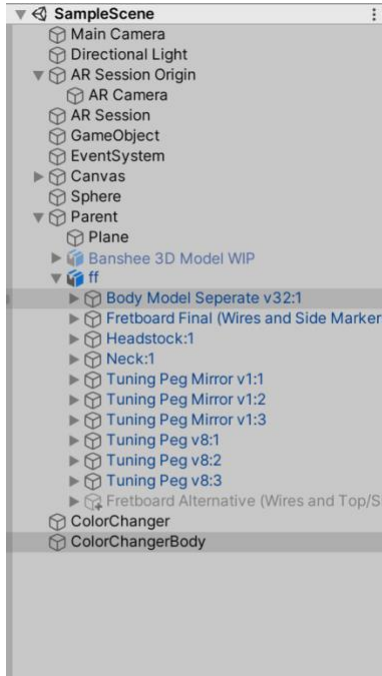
SampleScene
Main Camera
Directional Light
AR Session Origin
AR Camera
AR Session
GameObject
EventSystem
Canvas
Sphere
Parent
Plane
Banshee 3D Model WIP
ff
Body Model Seperate v32:1
Fretboard Final (Wires and Side Marker
Headstock:1
Neck:1
Tuning Peg Mirror v1:1
Tuning Peg Mirror v1:2
Tuning Peg Mirror v1:3
Tuning Peg v8:1
Tuning Peg v8:2
Tuning Peg v8:3
Fretboard Alternative (Wires and Top/S
ColorChanger
ColorChangerBody